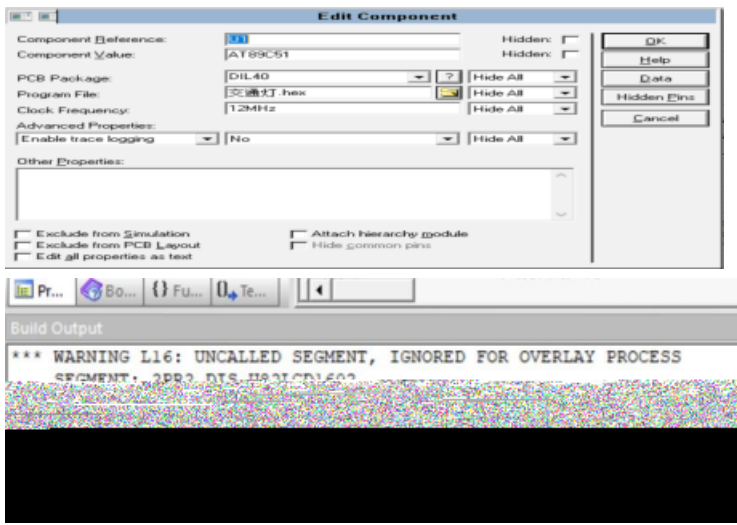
Edit Component

Component Reference: U1 Hidden:
Component Value: AT89C51 Hidden:
PCB Package: DIL40 ? Hide All
Program File: 交通灯.hex Hide All
Clock Frequency: 12MHz Hide All
Advanced Properties:
Enable trace logging No Hide All
Other Properties:

Exclude from Simulation
Exclude from PCB Layout
Edit all properties as text
Attach hierarchy module
Hide common pins

OK
Help
Data
Hidden Pins
Cancel

Pr... Bo... {} Fu... 0+ Te...

Build Output

*** WARNING L16: UNCALLED SEGMENT, IGNORED FOR OVERLAY PROCESS
SEGMENT: ?PR?_DIS_H?2LCD1602 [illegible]